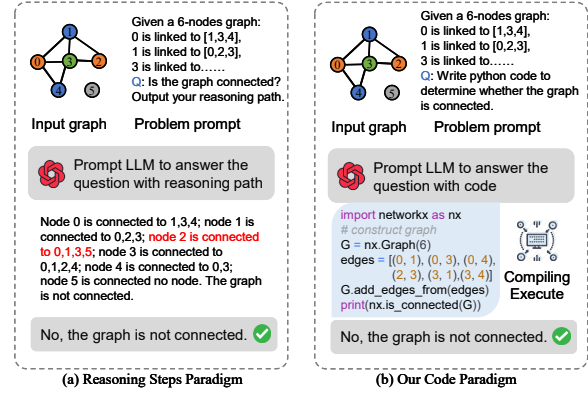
1
0 2 3
4 5

Given a 6-nodes graph:
0 is linked to [1,3,4],
1 is linked to [0,2,3],
3 is linked to……
Q: Is the graph connected? Output your reasoning path.

Input graph Problem prompt

Prompt LLM to answer the question with reasoning path

Node 0 is connected to 1,3,4; node 1 is connected to 0,2,3; node 2 is connected to 0,1,3,5; node 3 is connected to 0,1,2,4; node 4 is connected to 0,3; node 5 is connected no node. The graph is not connected.

No, the graph is not connected.

(a) Reasoning Steps Paradigm

1
0 2 3
4 5

Given a 6-nodes graph:
0 is linked to [1,3,4],
1 is linked to [0,2,3],
3 is linked to……
Q: Write python code to determine whether the graph is connected.

Input graph Problem prompt

Prompt LLM to answer the question with code

import networkx as nx
# construct graph
G = nx.Graph(6)
edges = [(0, 1), (0, 3), (0, 4), (2, 3), (3, 1),(3, 4)]
G.add_edges_from(edges)
print(nx.is_connected(G))

Compiling
Execute

No, the graph is not connected.

(b) Our Code Paradigm